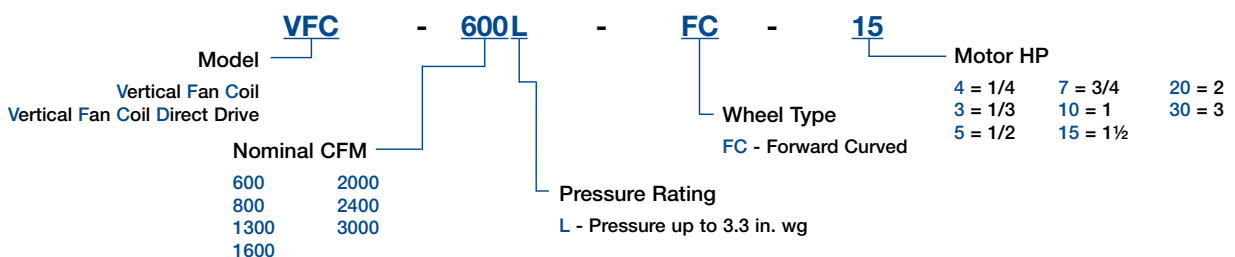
VFC - 600L - FC - 15

Model

Vertical Fan Coil
Vertical Fan Coil Direct Drive

Nominal CFM

| | |
|---|---|
| 600 | 2000 |
| 800 | 2400 |
| 1300 | 3000 |
| 1600 | |

Pressure Rating

L - Pressure up to 3.3 in. wg

Wheel Type

FC - Forward Curved

Motor HP

| | | |
|---|---|---|
| 4 = 1/4 | 7 = 3/4 | 20 = 2 |
| 3 = 1/3 | 10 = 1 | 30 = 3 |
| 5 = 1/2 | 15 = 1½ | |